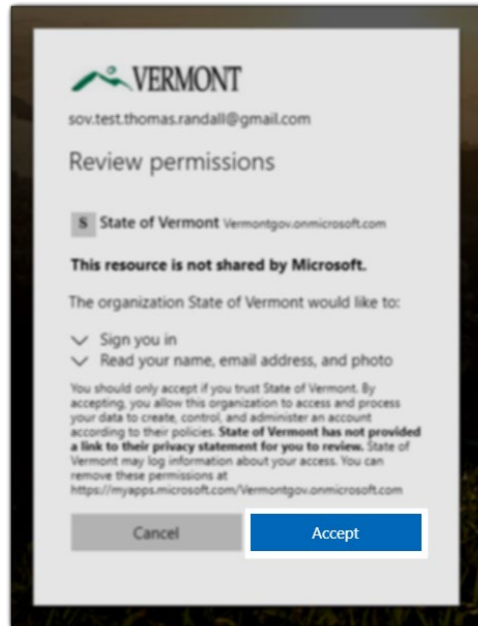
VERMONT

sov.test.thomas.randall@gmail.com

Review permissions

S State of Vermont Vermontgov.onmicrosoft.com

This resource is not shared by Microsoft.

The organization State of Vermont would like to:

Sign you in

Read your name, email address, and photo

You should only accept if you trust State of Vermont. By accepting, you allow this organization to access and process your data to create, control, and administer an account according to their policies. State of Vermont has not provided a link to their privacy statement for you to review. State of Vermont may log information about your access. You can remove these permissions at https://myapps.microsoft.com/Vermontgov.onmicrosoft.com

Cancel

Accept